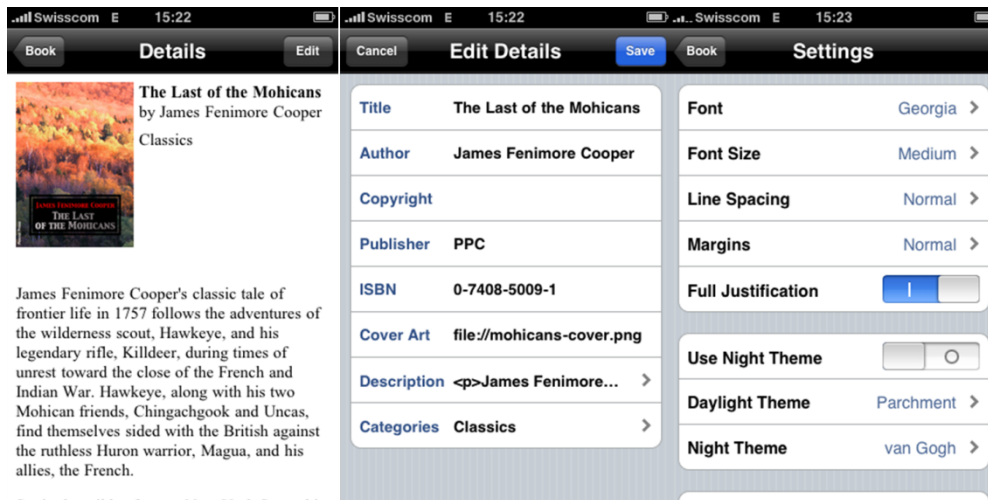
Swisscom E 15:22

Book Details Edit

The Last of the Mohicans
by James Fenimore Cooper

Classics

JAMES FENIMORE COOPER
THE LAST OF THE MOHICANS

James Fenimore Cooper's classic tale of frontier life in 1757 follows the adventures of the wilderness scout, Hawkeye, and his legendary rifle, Killdeer, during times of unrest toward the close of the French and Indian War. Hawkeye, along with his two Mohican friends, Chingachgook and Uncas, find themselves sided with the British against the ruthless Huron warrior, Magua, and his allies, the French.

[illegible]

Swisscom E 15:22

Cancel Edit Details Save

| | |
|---|---|
| Title | The Last of the Mohicans |
| Author | James Fenimore Cooper |
| Copyright | |
| Publisher | PPC |
| ISBN | 0-7408-5009-1 |
| Cover Art | file://mohicans-cover.png |
| Description | <p>James Fenimore... |
| Categories | Classics |

Swisscom E 15:23

Book Settings

| | |
|---|---|
| Font | Georgia |
| Font Size | Medium |
| Line Spacing | Normal |
| Margins | Normal |
| Full Justification | I |

| | |
|---|---|
| Use Night Theme | O |
| Daylight Theme | Parchment |
| Night Theme | van Gogh |